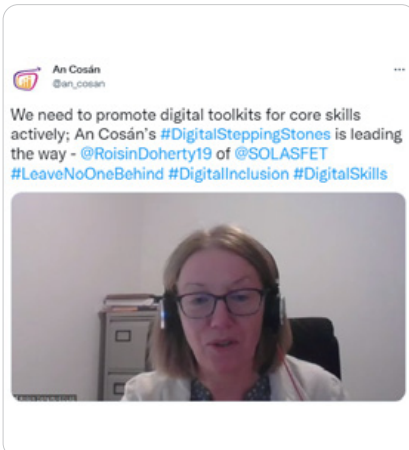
An Cosán
@an_cosan

We need to promote digital toolkits for core skills actively; An Cosán's #DigitalSteppingStones is leading the way - @RoisinDoherty19 of @SOLASFET #LeaveNoOneBehind #DigitalInclusion #DigitalSkills

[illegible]